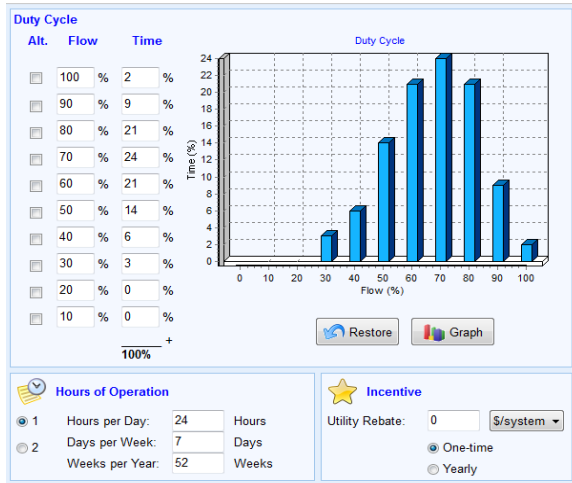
Duty Cycle

| Alt. | Flow | Time |
|---|---|---|
| | 100 % | 2 % |
| | 90 % | 9 % |
| | 80 % | 21 % |
| | 70 % | 24 % |
| | 60 % | 21 % |
| | 50 % | 14 % |
| | 40 % | 6 % |
| | 30 % | 3 % |
| | 20 % | 0 % |
| | 10 % | 0 % |

100% +

Duty Cycle

Time (%)

24
22
20
18
16
14
12
10
8
6
4
2
0

0 10 20 30 40 50 60 70 80 90 100

Flow (%)

Restore

Graph

Hours of Operation

1 Hours per Day: 24 Hours

2 Days per Week: 7 Days

Weeks per Year: 52 Weeks

Incentive

Utility Rebate: 0 $/system

One-time

Yearly